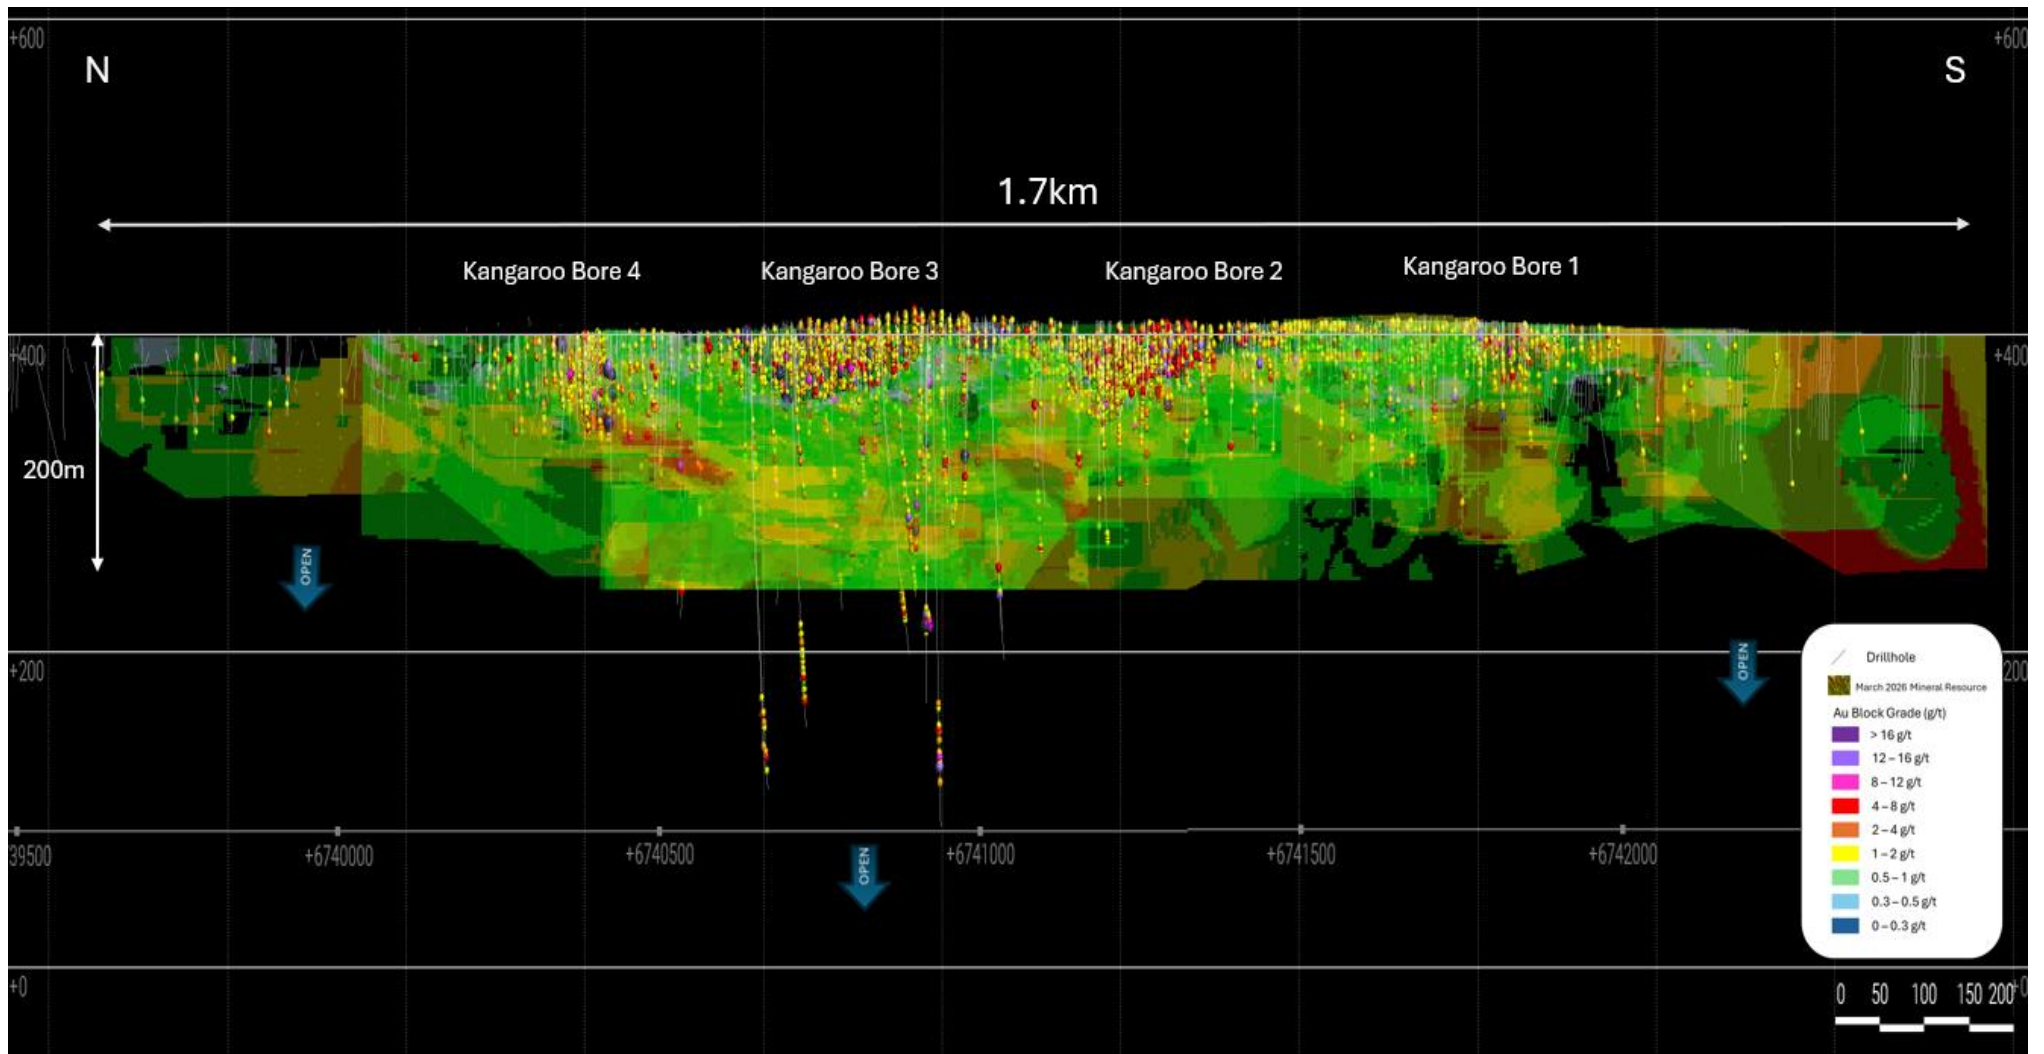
+600

+600

N

S

1.7km

Kangaroo Bore 4

Kangaroo Bore 3

Kangaroo Bore 2

Kangaroo Bore 1

+400

+400

200m

OPEN

OPEN

OPEN

+200

200

Drillhole

March 2026 Mineral Resource

Au Block Grade (g/t)

> 16 g/t

12 – 16 g/t

8 – 12 g/t

4 – 8 g/t

2 – 4 g/t

1 – 2 g/t

0.5 – 1 g/t

0.3 – 0.5 g/t

0 – 0.3 g/t

39500

+6740000

+6740500

+6741000

+6741500

+6742000

+0

0 50 100 150 200